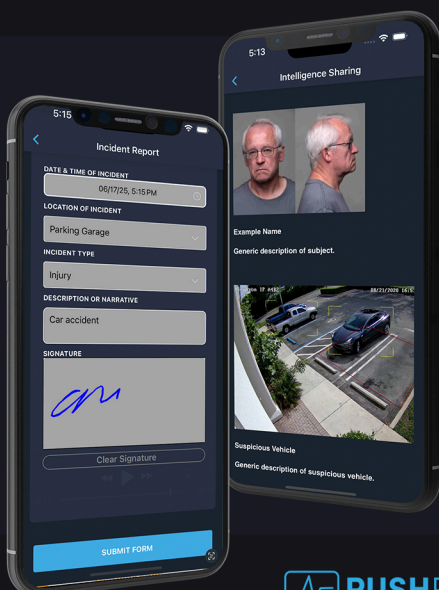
5:15

Incident Report

DATE & TIME OF INCIDENT

06/17/25, 5:15 PM

LOCATION OF INCIDENT

Parking Garage

INCIDENT TYPE

Injury

DESCRIPTION OR NARRATIVE

Car accident

SIGNATURE

Clear Signature

SUBMIT FORM

5:13

Intelligence Sharing

Example Name

Generic description of subject.

08/21/2020 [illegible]

Suspicious Vehicle

Generic description of suspicious vehicle.

PUSH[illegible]